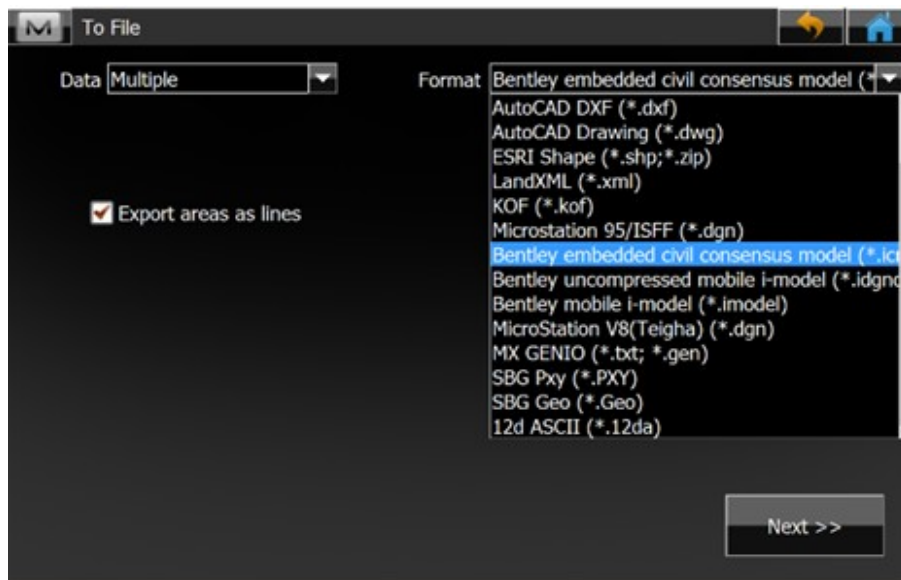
M To File

Data Multiple

Format Bentley embedded civil consensus model (*

AutoCAD DXF (*.dxf)
AutoCAD Drawing (*.dwg)
ESRI Shape (*.shp;*.zip)
LandXML (*.xml)
KOF (*.kof)
Microstation 95/ISFF (*.dgn)
Bentley embedded civil consensus model (*.ic
Bentley uncompressed mobile i-model (*.idgn
Bentley mobile i-model (*.imodel)
MicroStation V8(Teigha) (*.dgn)
MX GENIO (*.txt; *.gen)
SBG Pxy (*.PXY)
SBG Geo (*.Geo)
12d ASCII (*.12da)

Export areas as lines

Next >>